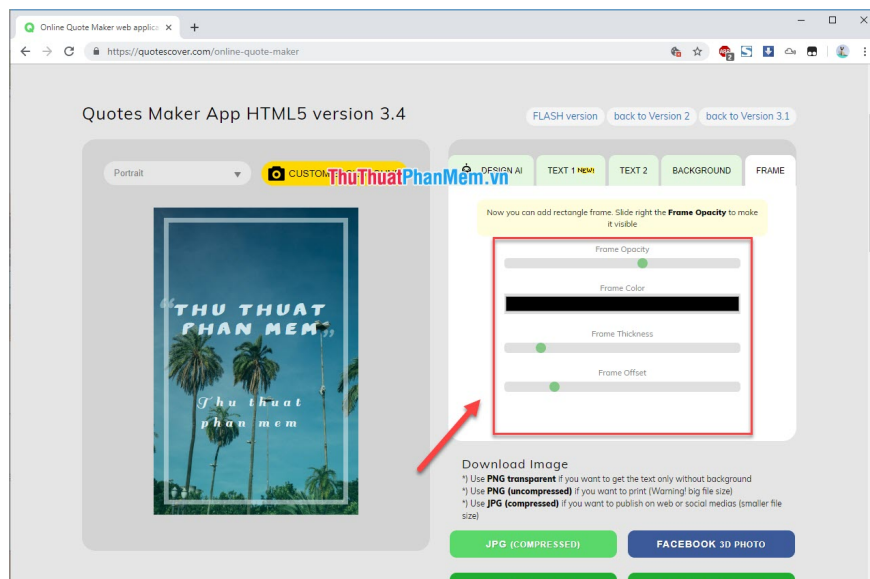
Online Quote Maker web applic ×

https://quotescover.com/online-quote-maker

Quotes Maker App HTML5 version 3.4

FLASH version back to Version 2 back to Version 3.1

Portrait

CUSTOM

ThuThuatPhanMem.vn

DESIGN AI TEXT 1 NEW! TEXT 2 BACKGROUND FRAME

"THU THUAT PHAN MEM"

Thu thuat phan mem

Now you can add rectangle frame. Slide right the **Frame Opacity** to make it visible

Frame Opacity

Frame Color

Frame Thickness

Frame Offset

Download Image

*) Use **PNG transparent** if you want to get the text only without background
*) Use **PNG (uncompressed)** if you want to print (Warning! big file size)
*) Use **JPG (compressed)** if you want to publish on web or social medias (smaller file size)

JPG (COMPRESSED) FACEBOOK 3D PHOTO